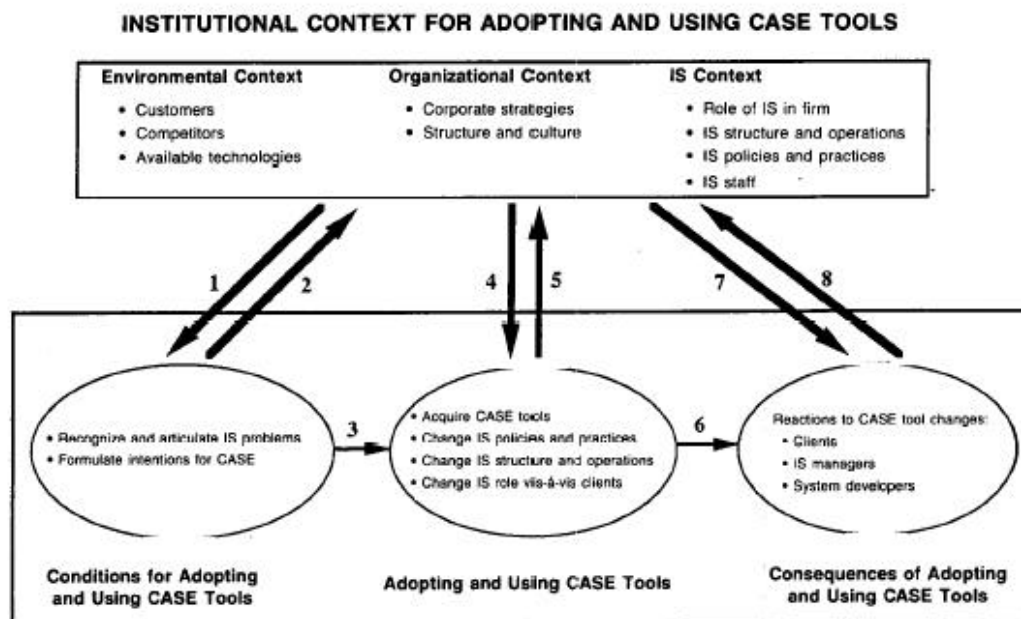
INSTITUTIONAL CONTEXT FOR ADOPTING AND USING CASE TOOLS

Environmental Context
• Customers
• Competitors
• Available technologies

Organizational Context
• Corporate strategies
• Structure and culture

IS Context
• Role of IS in firm
• IS structure and operations
• IS policies and practices
• IS staff

1 2 4 5 7 8

• Recognize and articulate IS problems
• Formulate intentions for CASE

3

• Acquire CASE tools
• Change IS policies and practices
• Change IS structure and operations
• Change IS role vis-à-vis clients

6

Reactions to CASE tool changes:
• Clients
• IS managers
• System developers

Conditions for Adopting and Using CASE Tools

Adopting and Using CASE Tools

Consequences of Adopting and Using CASE Tools